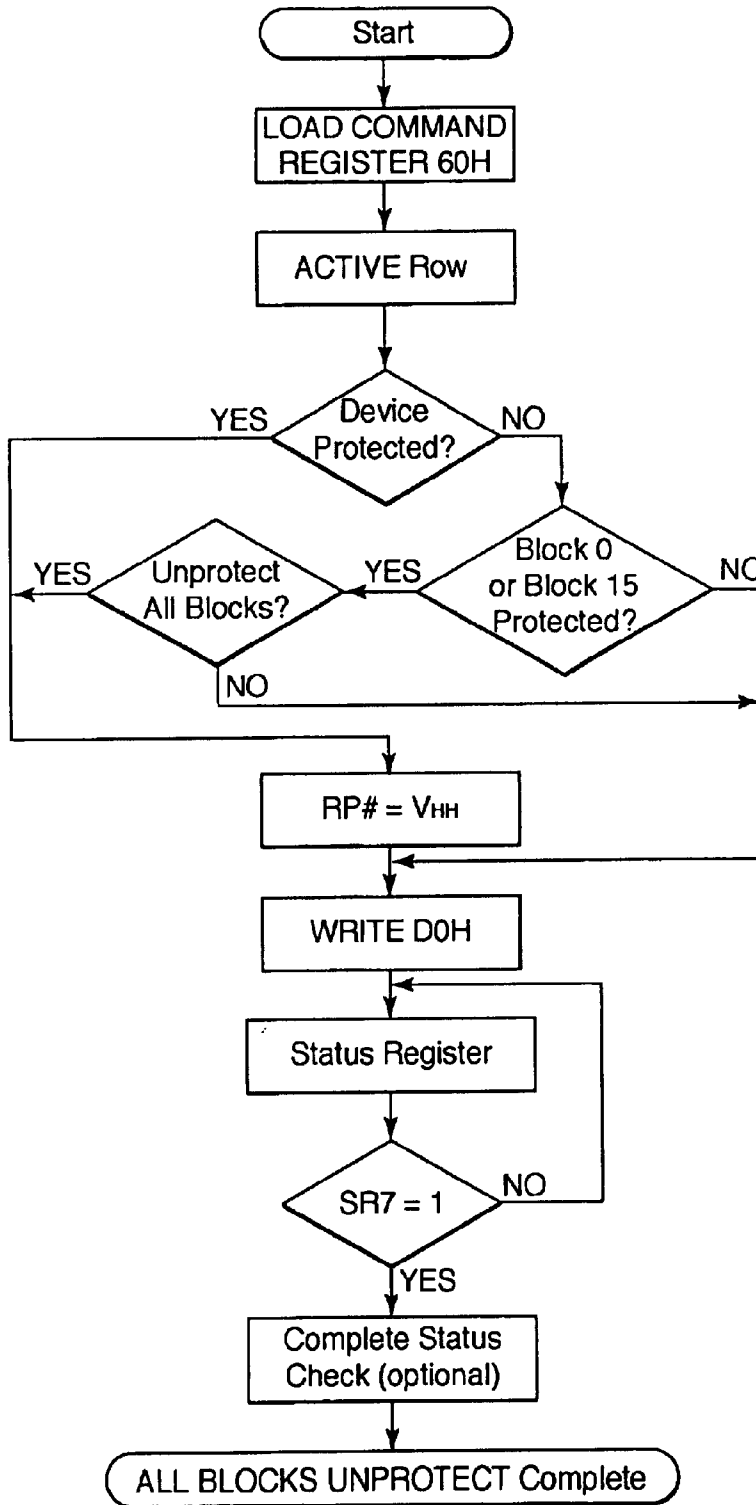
Start

LOAD COMMAND REGISTER 60H

ACTIVE Row

YES

Device Protected?

NO

YES

Unprotect All Blocks?

YES

Block 0 or Block 15 Protected?

NO

NO

RP# = $V_{HH}$

WRITE D0H

Status Register

SR7 = 1

NO

YES

Complete Status Check (optional)

ALL BLOCKS UNPROTECT Complete